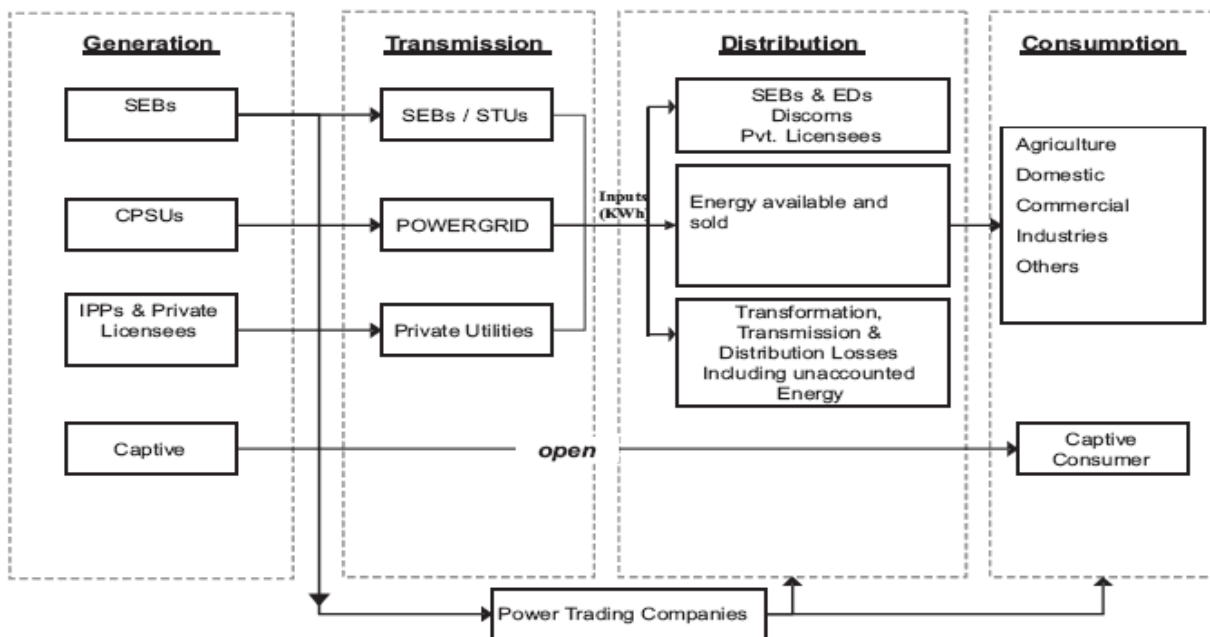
Generation

SEBs

CPSUs

IPPs & Private Licensees

Captive

Transmission

SEBs / STUs

POWERGRID

Private Utilities

Distribution

SEBs & EDs
Discoms
Pvt. Licensees

Inputs (KWh)

Energy available and sold

Transformation, Transmission & Distribution Losses Including unaccounted Energy

open

Consumption

Agriculture
Domestic
Commercial
Industries
Others

Captive Consumer

Power Trading Companies